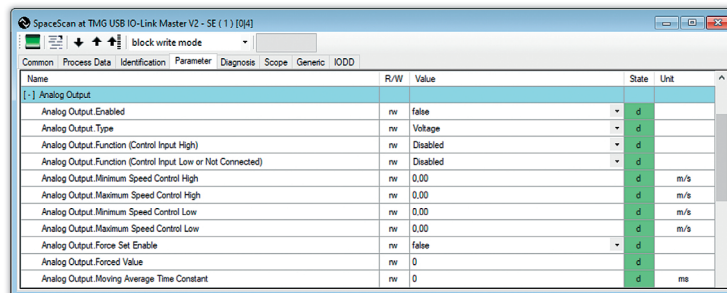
SpaceScan at TMG USB IO-Link Master V2 - SE ( 1 ) [0|4]

block write mode

Common | Process Data | Identification | Parameter | Diagnosis | Scope | Generic | IODD

| Name | R/W | Value | State | Unit |
|---|---|---|---|---|
| [ - ] Analog Output | | | | |
| Analog Output.Enabled | rw | false | d | |
| Analog Output.Type | rw | Voltage | d | |
| Analog Output.Function (Control Input High) | rw | Disabled | d | |
| Analog Output.Function (Control Input Low or Not Connected) | rw | Disabled | d | |
| Analog Output.Minimum Speed Control High | rw | 0,00 | d | m/s |
| Analog Output.Maximum Speed Control High | rw | 0,00 | d | m/s |
| Analog Output.Minimum Speed Control Low | rw | 0,00 | d | m/s |
| Analog Output.Maximum Speed Control Low | rw | 0,00 | d | m/s |
| Analog Output.Force Set Enable | rw | false | d | |
| Analog Output.Forced Value | rw | 0 | d | |
| Analog Output.Moving Average Time Constant | rw | 0 | d | ms |